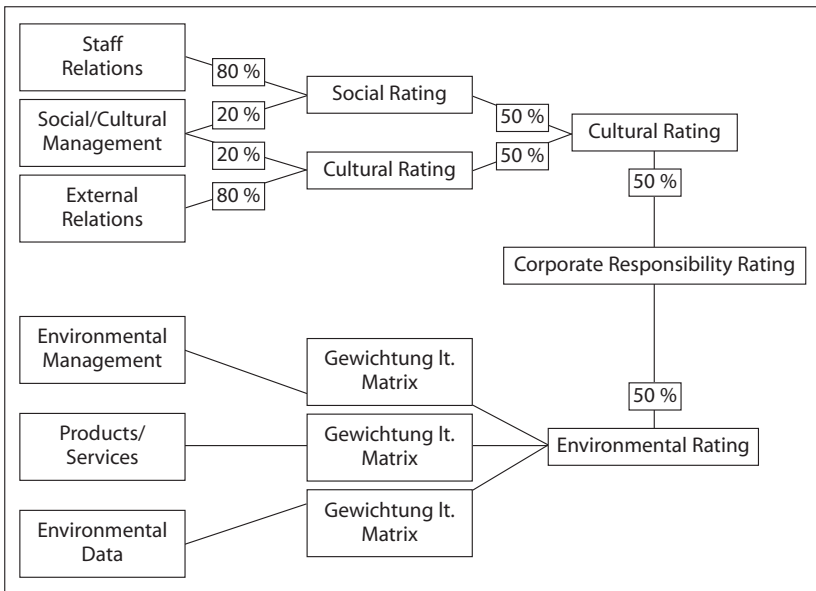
Staff Relations

80 %

Social/Cultural Management

20 %

20 %

External Relations

80 %

Social Rating

Cultural Rating

50 %

50 %

Cultural Rating

50 %

Corporate Responsibility Rating

Environmental Management

Products/ Services

Environmental Data

Gewichtung lt. Matrix

Gewichtung lt. Matrix

Gewichtung lt. Matrix

50 %

Environmental Rating